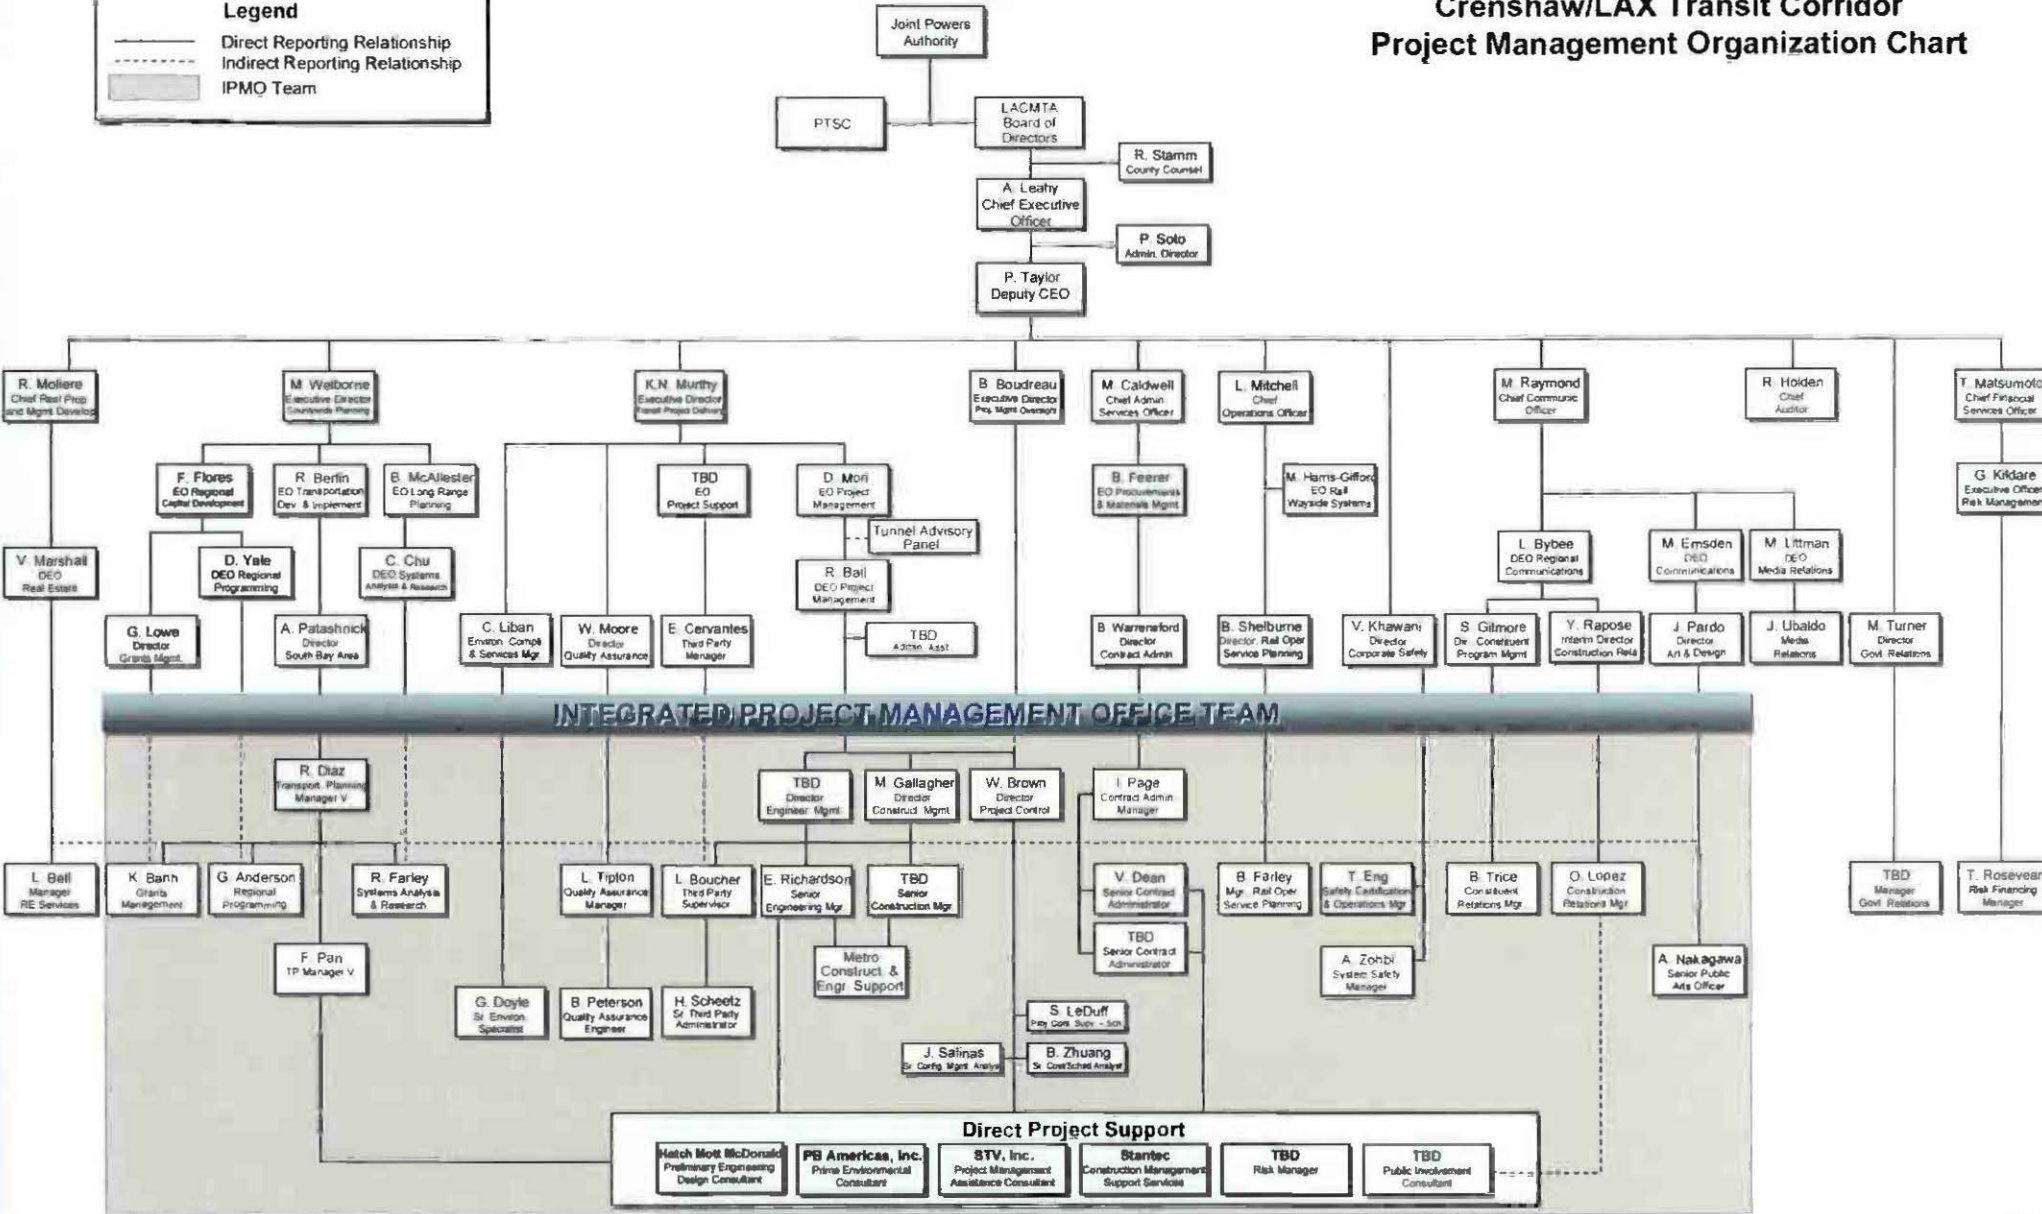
Legend
Direct Reporting Relationship
Indirect Reporting Relationship
IPMO Team

Crenshaw/LAX Transit Corridor
Project Management Organization Chart

Joint Powers Authority

PTSC

LACMTA Board of Directors

R. Stamm County Counsel

A. Leahy Chief Executive Officer

P. Soto Admin. Director

P. Taylor Deputy CEO

R. Moliere Chief Real Prop and Mgmt Develop

M. Welborne Executive Director Countywide Planning

K.N. Murthy Executive Director Transit Project Delivery

B. Boudreau Executive Director Proj. Mgmt Oversight

M. Caldwell Chief Admin Services Officer

L. Mitchell Chief Operations Officer

M. Raymond Chief Communic Officer

R. Holden Chief Auditor

T. Matsumoto Chief Financial Services Officer

F. Flores EO Regional Capital Development

R. Berlin EO Transportation Dev. & Implement

B. McAllester EO Long Range Planning

TBD EO Project Support

D. Mori EO Project Management

B. Feerer EO Procurements & Materials Mgmt

M. Harris-Gifford EO Rail Wayside Systems

G. Kikdare Executive Officer Risk Management

Tunnel Advisory Panel

V. Marshall DEO Real Estate

D. Yale DEO Regional Programming

C. Chu DEO Systems Analysis & Research

R. Ball DEO Project Management

L. Bybee DEO Regional Communications

M. Emsden DEO Communications

M. Littman DEO Media Relations

G. Lowe Director Grants Mgmt

A. Patashnick Director South Bay Area

C. Liban Environ. Compl. & Services Mgr

W. Moore Director Quality Assurance

E. Cervantes Third Party Manager

TBD Admin Asst

B. Warrensford Director Contract Admin

B. Shelburne Director, Rail Oper Service Planning

V. Khawani Director Corporate Safety

S. Gilmore Dir. Constituent Program Mgmt

Y. Rapose Interim Director Construction Rela

J. Pardo Director Art & Design

J. Ubaldo Media Relations

M. Turner Director Govt. Relations

INTEGRATED PROJECT MANAGEMENT OFFICE TEAM

R. Diaz Transport. Planning Manager V

TBD Director Engineer. Mgmt

M. Gallagher Director Construct. Mgmt

W. Brown Director Project Control

I. Page Contract Admin Manager

L. Bell Manager RE Services

K. Bann Grants Management

G. Anderson Regional Programming

R. Farley Systems Analysis & Research

L. Tipton Quality Assurance Manager

L. Boucher Third Party Supervisor

E. Richardson Senior Engineering Mgr

TBD Senior Construction Mgr

V. Dean Senior Contract Administrator

B. Farley Mgr. Rail Oper Service Planning

T. Eng Safety Certification & Operations Mgr

B. Trice Constituent Relations Mgr

O. Lopez Construction Relations Mgr

TBD Manager Govt. Relations

T. Rosevear Risk Financing Manager

F. Pan TP Manager V

Metro Construct. & Engr. Support

TBD Senior Contract Administrator

A. Zohbi System Safety Manager

A. Nakagawa Senior Public Arts Officer

G. Doyle Sr. Environ. Specialist

B. Peterson Quality Assurance Engineer

H. Scheetz Sr. Third Party Administrator

S. LeDuff Proj. Cont. Supv. - Sch

J. Salinas Sr. Config. Mgmt. Analyst

B. Zhuang Sr. Cost/Sched Analyst

Direct Project Support

Hatch Mott McDonald Preliminary Engineering Design Consultant

PB Americas, Inc. Prime Environmental Consultant

STV, Inc. Project Management Assistance Consultant

Stantec Construction Management Support Services

TBD Risk Manager

TBD Public Involvement Consultant